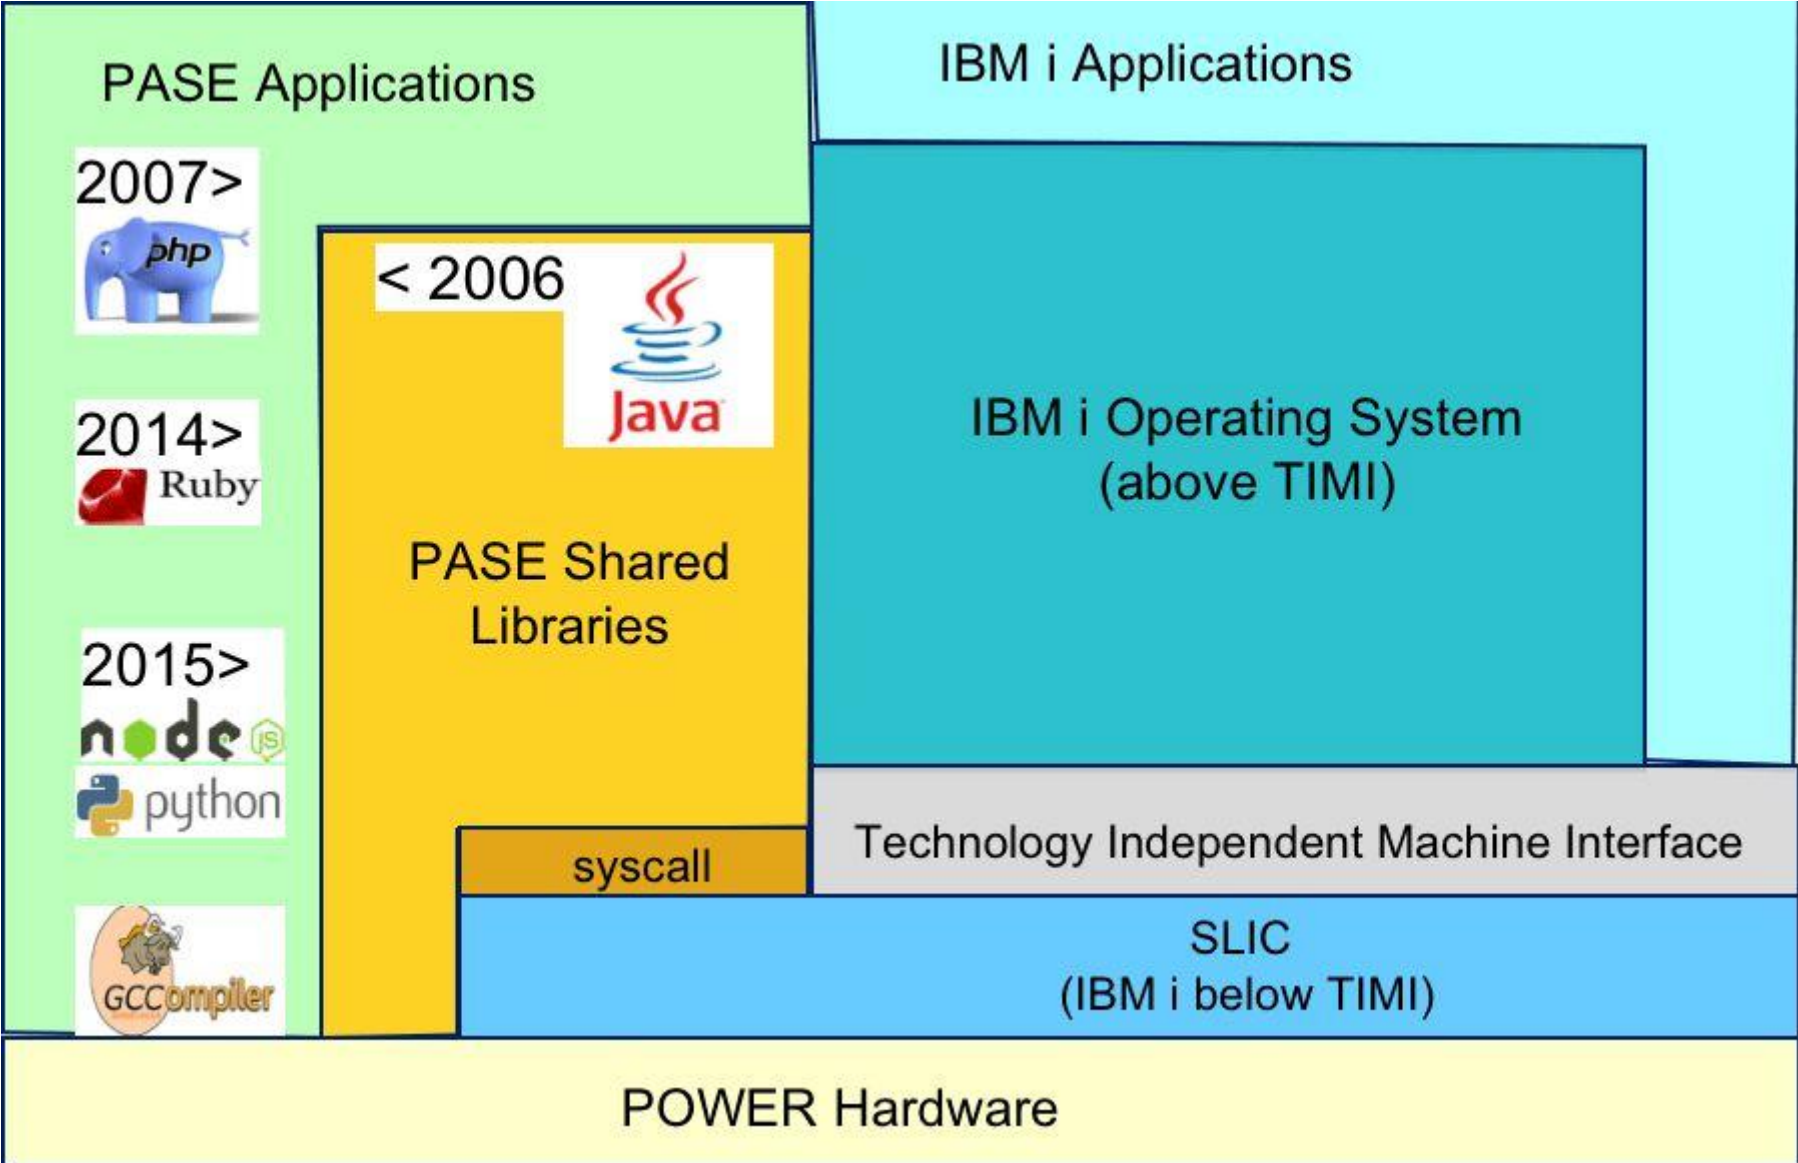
PASE Applications

2007>

php

2014>

Ruby

2015>

node JS

python

GCCompiler

< 2006

Java

PASE Shared Libraries

syscall

IBM i Applications

IBM i Operating System (above TIMI)

Technology Independent Machine Interface

SLIC (IBM i below TIMI)

POWER Hardware